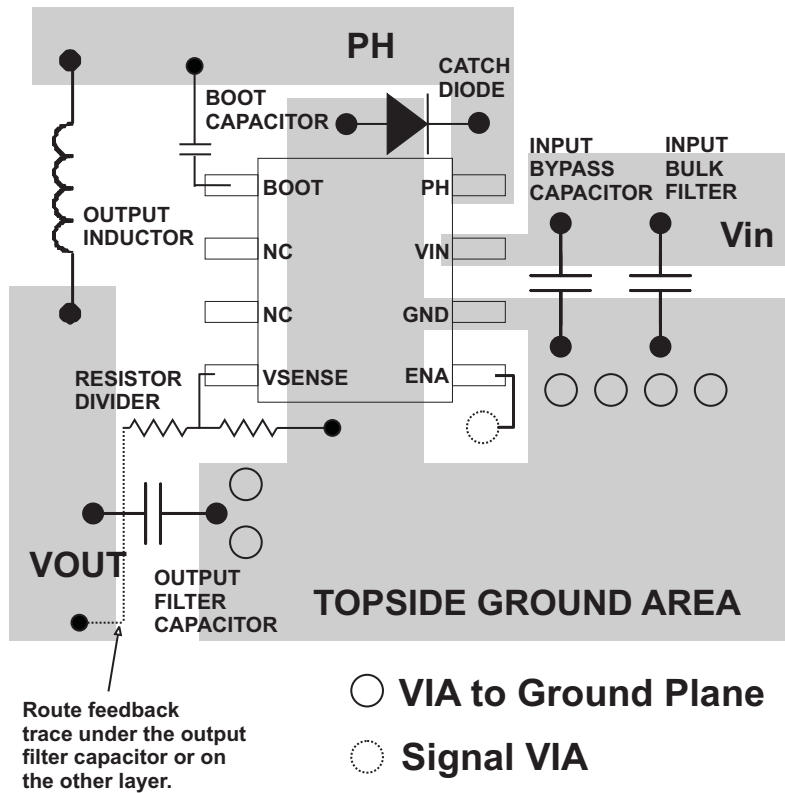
PH

CATCH DIODE

BOOT CAPACITOR

INPUT BYPASS CAPACITOR

INPUT BULK FILTER

BOOT

PH

OUTPUT INDUCTOR

NC

VIN

Vin

NC

GND

RESISTOR DIVIDER

VSENSE

ENA

VOUT

OUTPUT FILTER CAPACITOR

TOPSIDE GROUND AREA

Route feedback trace under the output filter capacitor or on the other layer.

VIA to Ground Plane

Signal VIA